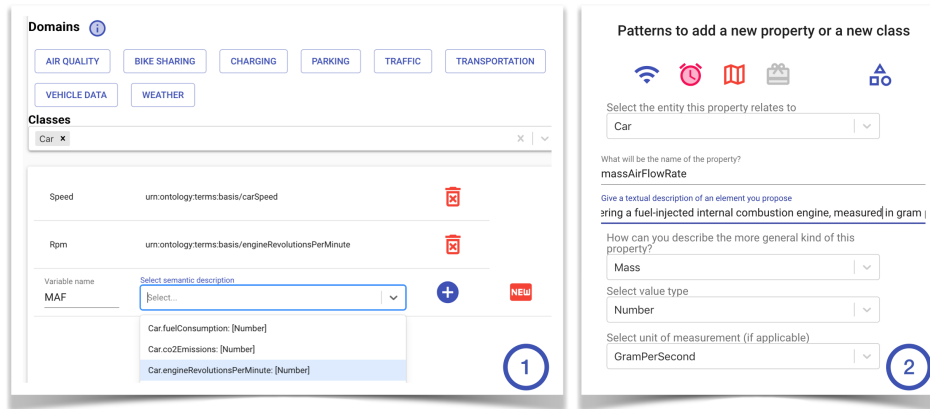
Domains

AIR QUALITY
BIKE SHARING
CHARGING
PARKING
TRAFFIC
TRANSPORTATION
VEHICLE DATA
WEATHER

Classes

Car ×

| | | |
|---|---|---|
| Speed | urn:ontology:terms:basis/carSpeed | |
| Rpm | urn:ontology:terms:basis/engineRevolutionsPerMinute | |

Variable name
MAF

Select semantic description
Select...

NEW

Car.fuelConsumption: [Number]
Car.co2Emissions: [Number]
Car.engineRevolutionsPerMinute: [Number]

1

Patterns to add a new property or a new class

Select the entity this property relates to
Car

What will be the name of the property?
massAirFlowRate

Give a textual description of an element you propose
ering a fuel-injected internal combustion engine, measured in gram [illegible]

How can you describe the more general kind of this property?
Mass

Select value type
Number

Select unit of measurement (if applicable)
GramPerSecond

2